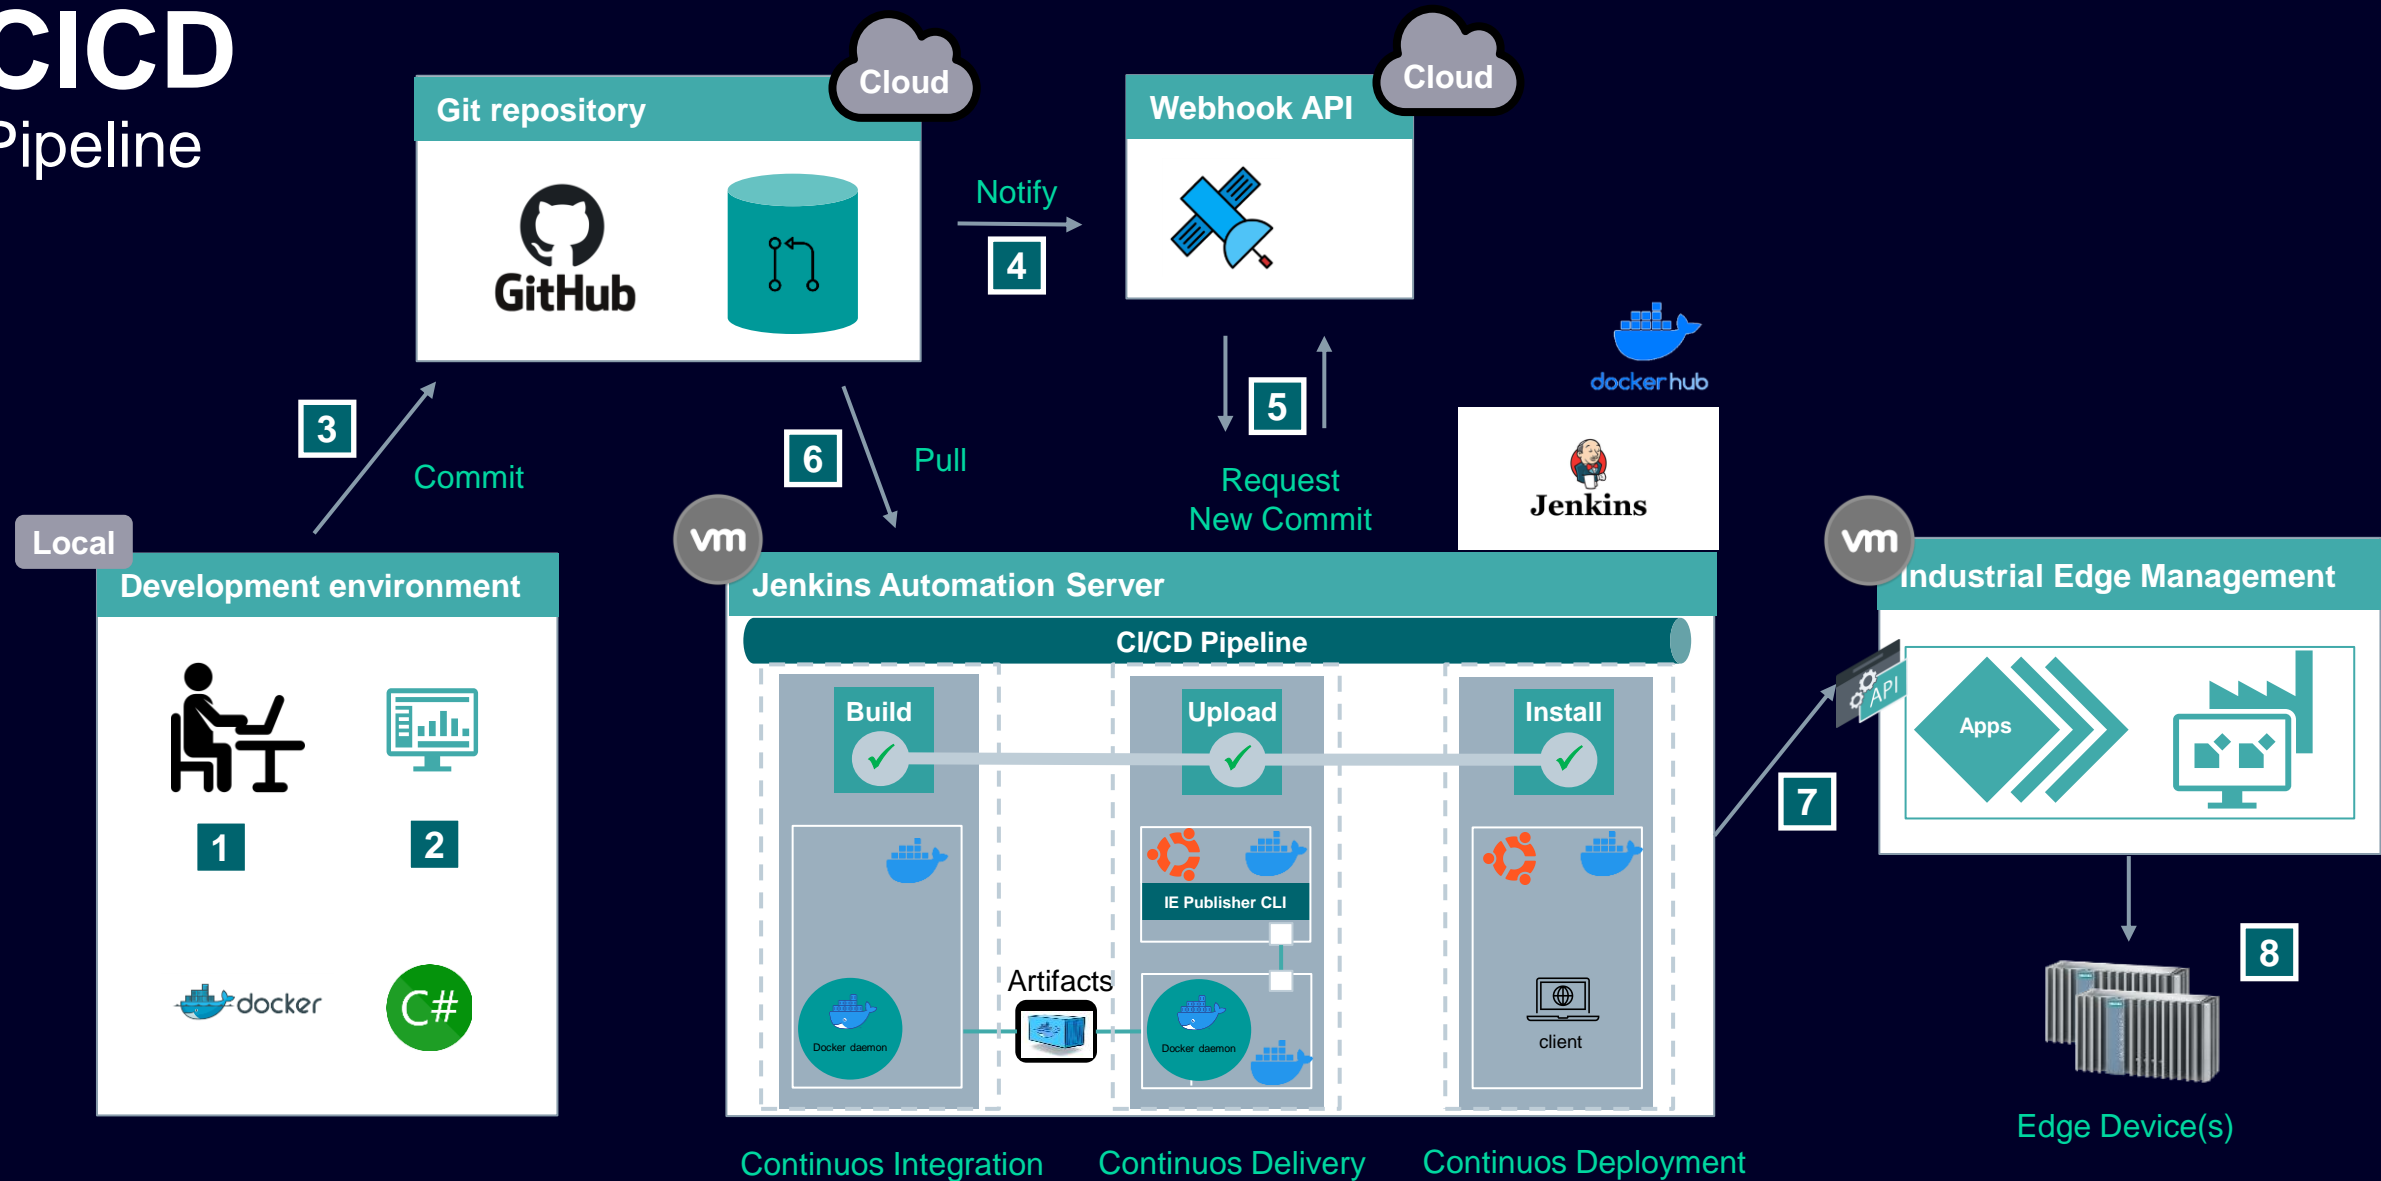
CICD
Pipeline

Git repository
Cloud
GitHub

Notify
4

Webhook API
Cloud

3
Commit

6
Pull

5
Request
New Commit

docker hub
Jenkins

Local
Development environment
1
2
docker
C#

vm
Jenkins Automation Server
CI/CD Pipeline
Build
Upload
Install
IE Publisher CLI
Artifacts
Docker daemon
Docker daemon
client

vm
Industrial Edge Management
API
Apps
7

8
Edge Device(s)

Continuos Integration
Continuos Delivery
Continuos Deployment